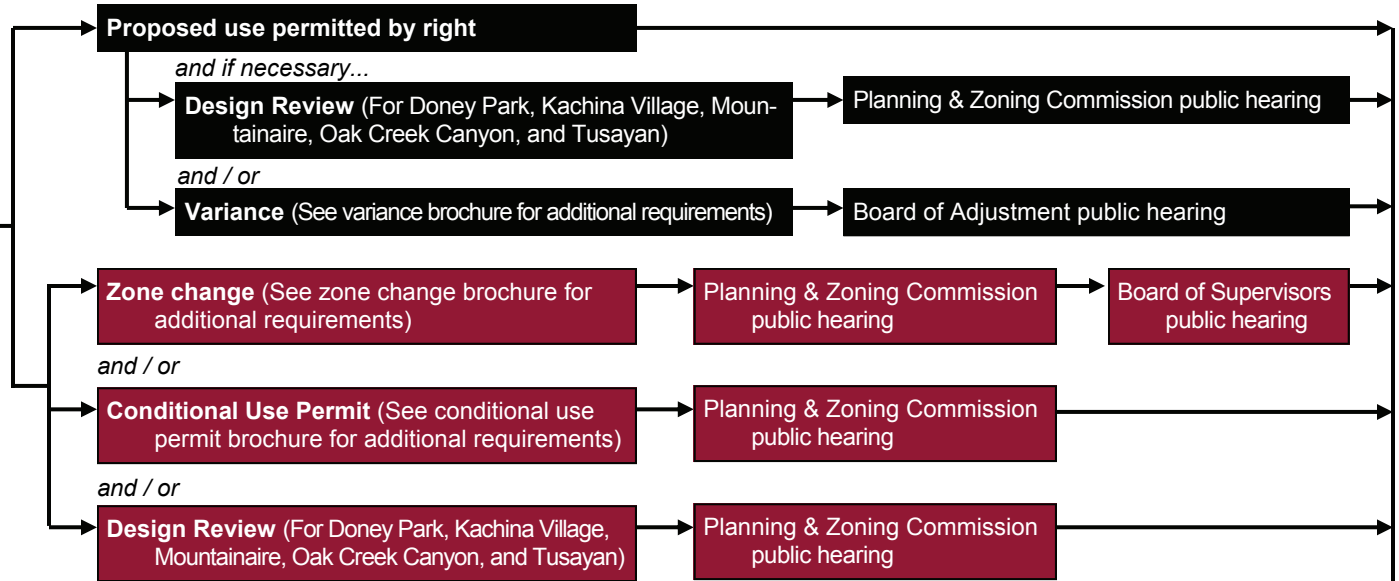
Proposed use permitted by right

and if necessary...

Design Review (For Doney Park, Kachina Village, Mountainaire, Oak Creek Canyon, and Tusayan)

Planning & Zoning Commission public hearing

and / or

Variance (See variance brochure for additional requirements)

Board of Adjustment public hearing

Zone change (See zone change brochure for additional requirements)

Planning & Zoning Commission public hearing

Board of Supervisors public hearing

and / or

Conditional Use Permit (See conditional use permit brochure for additional requirements)

Planning & Zoning Commission public hearing

and / or

Design Review (For Doney Park, Kachina Village, Mountainaire, Oak Creek Canyon, and Tusayan)

Planning & Zoning Commission public hearing